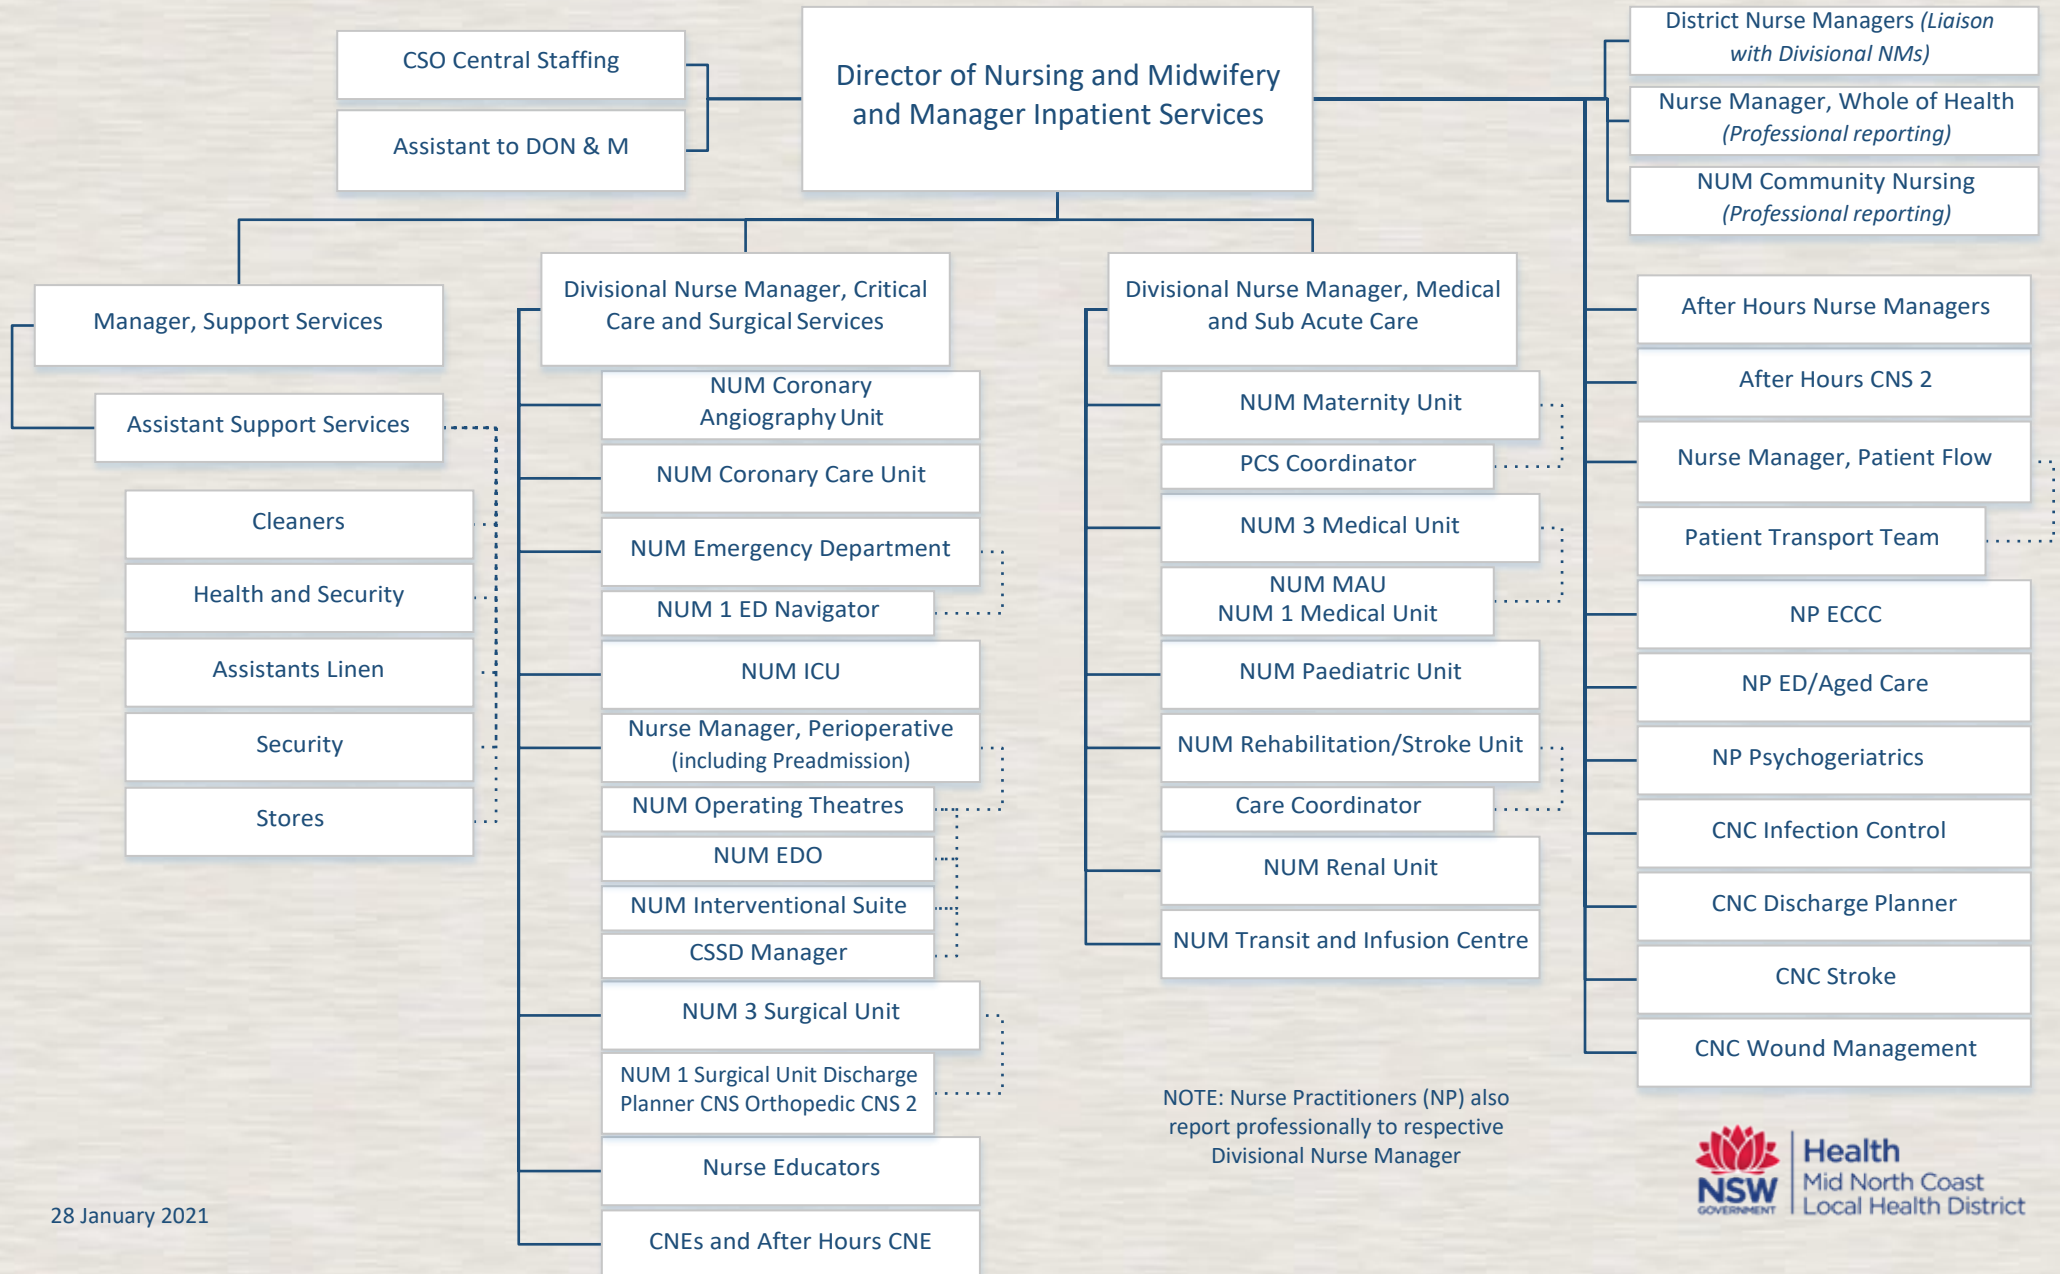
CSO Central Staffing

Assistant to DON & M

Director of Nursing and Midwifery and Manager Inpatient Services

District Nurse Managers (Liaison with Divisional NMs)

Nurse Manager, Whole of Health (Professional reporting)

NUM Community Nursing (Professional reporting)

Manager, Support Services

Assistant Support Services

Cleaners

Health and Security

Assistants Linen

Security

Stores

Divisional Nurse Manager, Critical Care and Surgical Services

NUM Coronary Angiography Unit

NUM Coronary Care Unit

NUM Emergency Department

NUM 1 ED Navigator

NUM ICU

Nurse Manager, Perioperative (including Preadmission)

NUM Operating Theatres

NUM EDO

NUM Interventional Suite

CSSD Manager

NUM 3 Surgical Unit

NUM 1 Surgical Unit Discharge Planner CNS Orthopedic CNS 2

Nurse Educators

CNEs and After Hours CNE

Divisional Nurse Manager, Medical and Sub Acute Care

NUM Maternity Unit

PCS Coordinator

NUM 3 Medical Unit

NUM MAU
NUM 1 Medical Unit

NUM Paediatric Unit

NUM Rehabilitation/Stroke Unit

Care Coordinator

NUM Renal Unit

NUM Transit and Infusion Centre

After Hours Nurse Managers

After Hours CNS 2

Nurse Manager, Patient Flow

Patient Transport Team

NP ECCC

NP ED/Aged Care

NP Psychogeriatrics

CNC Infection Control

CNC Discharge Planner

CNC Stroke

CNC Wound Management

NOTE: Nurse Practitioners (NP) also report professionally to respective Divisional Nurse Manager

28 January 2021

NSW GOVERNMENT Health Mid North Coast Local Health District